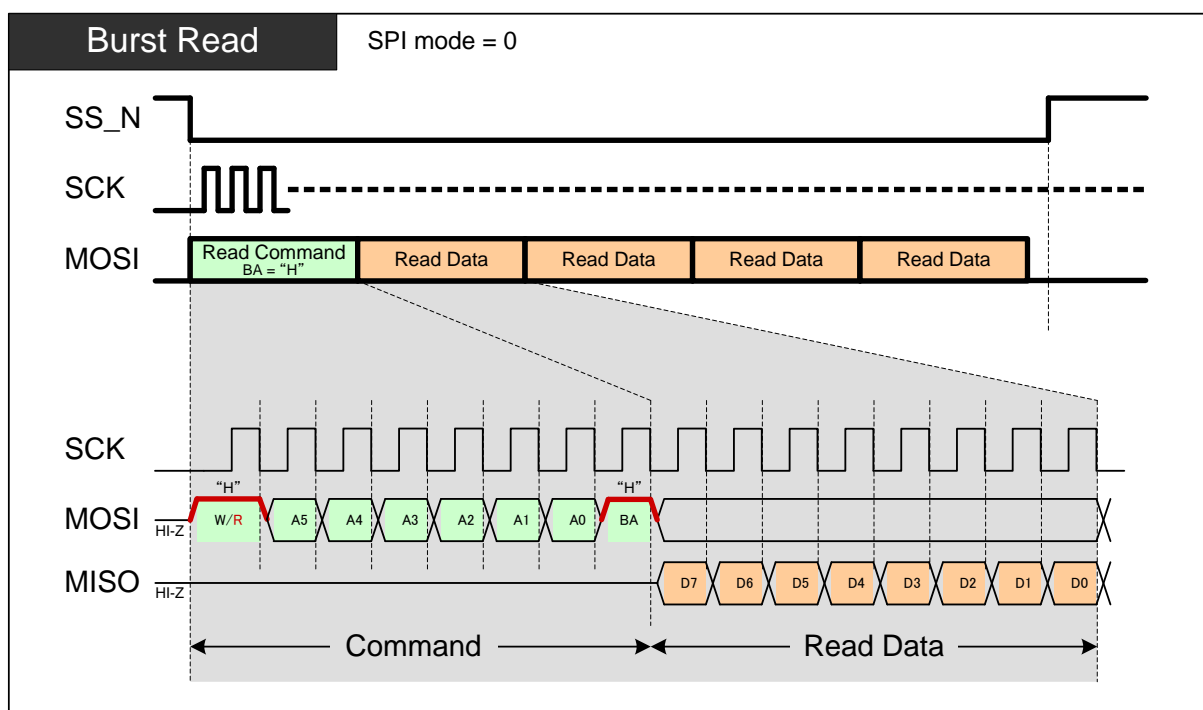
Burst Read
SPI mode = 0

SS_N
SCK
MOSI
Read Command
BA = "H"
Read Data
Read Data
Read Data
Read Data

SCK
"H"
"H"
MOSI
HI-Z
W/R
A5
A4
A3
A2
A1
A0
BA
MISO
HI-Z
D7
D6
D5
D4
D3
D2
D1
D0
Command
Read Data